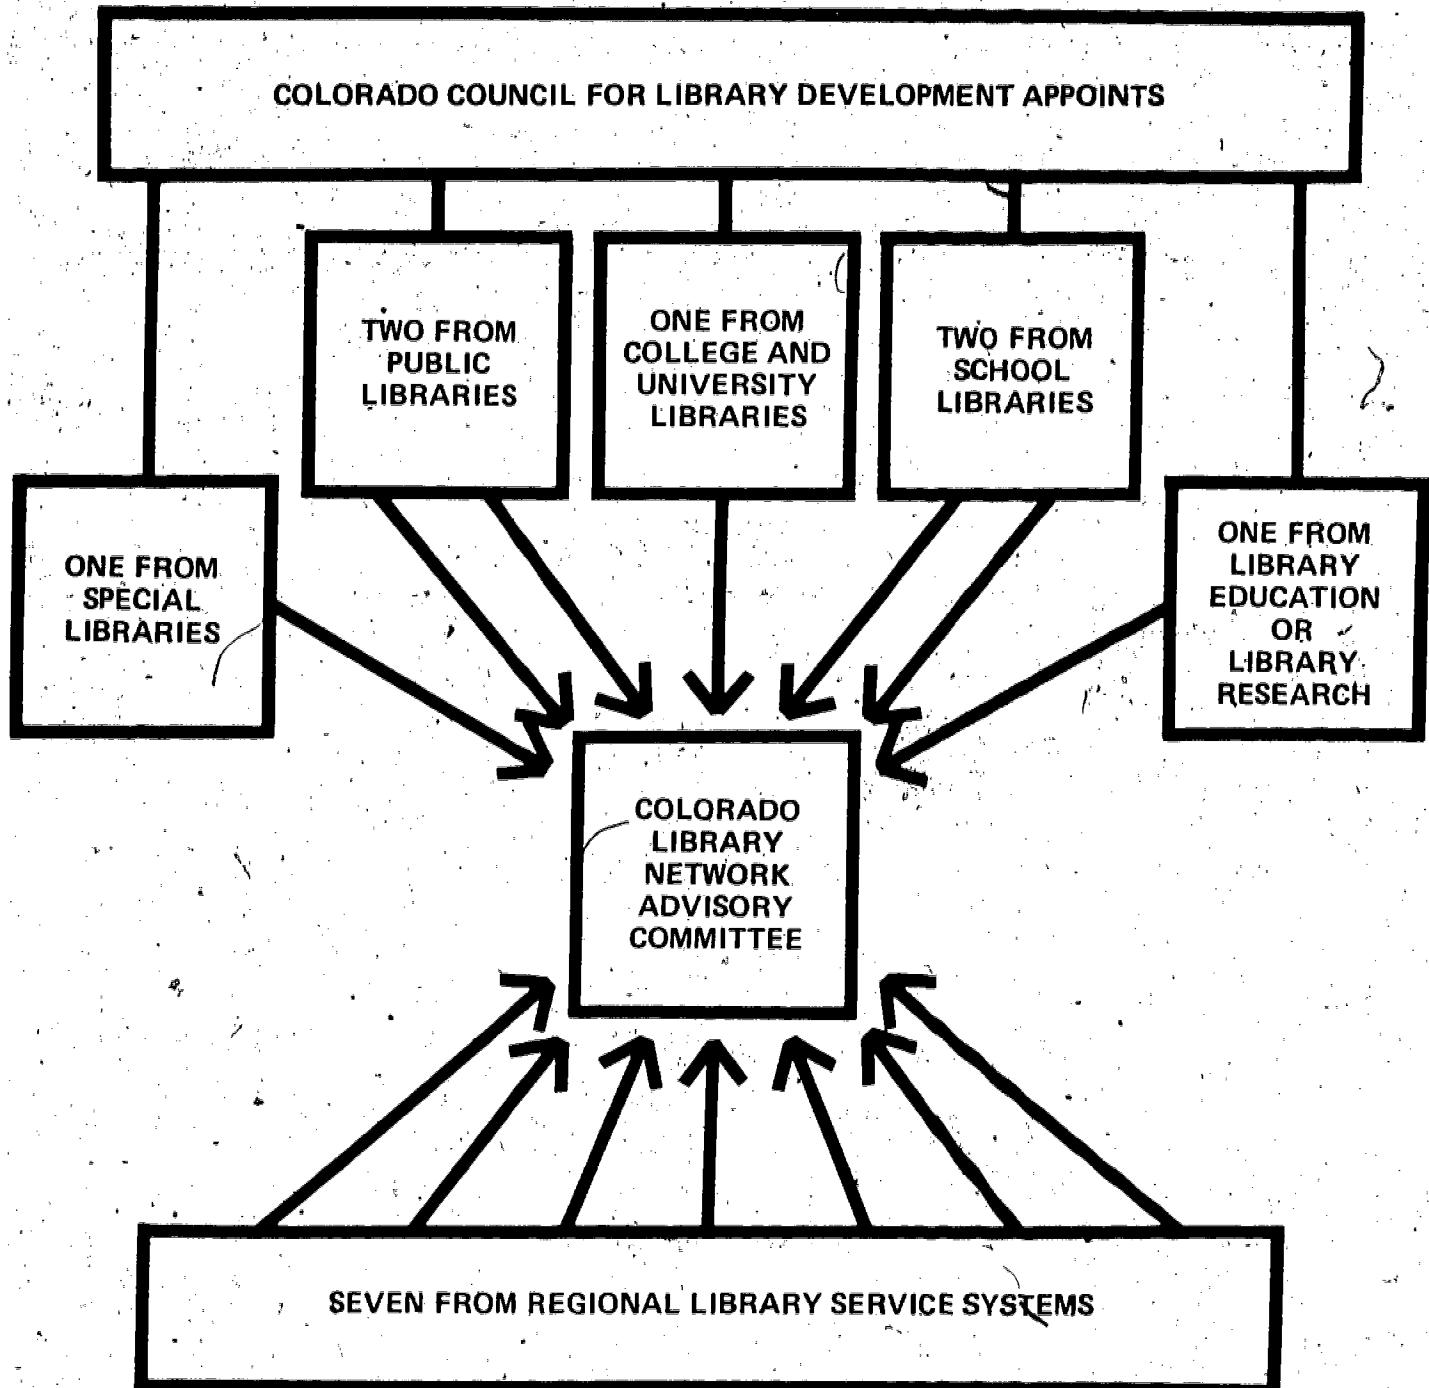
COLORADO COUNCIL FOR LIBRARY DEVELOPMENT APPOINTS

TWO FROM PUBLIC LIBRARIES

ONE FROM COLLEGE AND UNIVERSITY LIBRARIES

TWO FROM SCHOOL LIBRARIES

ONE FROM SPECIAL LIBRARIES

ONE FROM LIBRARY EDUCATION OR LIBRARY RESEARCH

COLORADO LIBRARY NETWORK ADVISORY COMMITTEE

SEVEN FROM REGIONAL LIBRARY SERVICE SYSTEMS